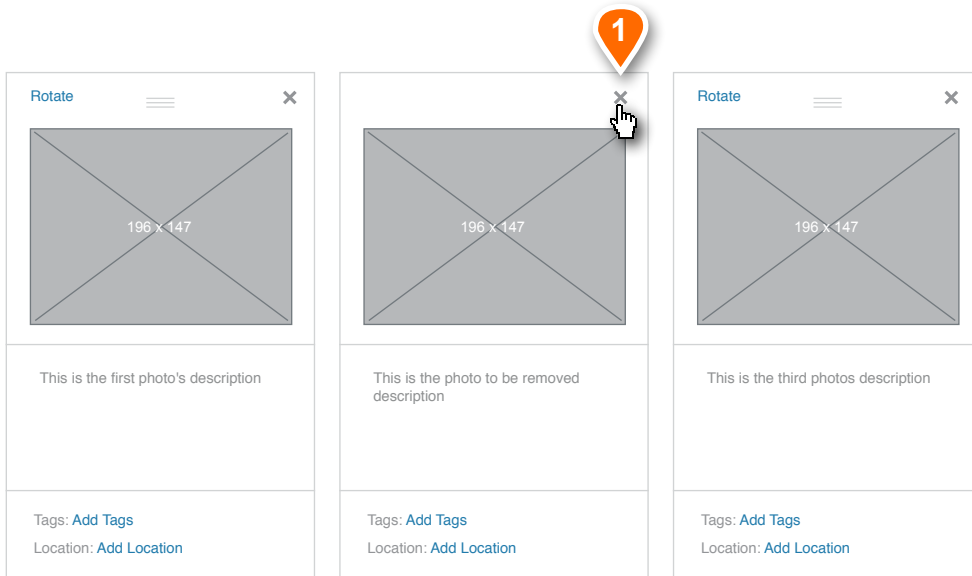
1

Rotate
196 x 147
This is the first photo's description
Tags: Add Tags
Location: Add Location

196 x 147
This is the photo to be removed description
Tags: Add Tags
Location: Add Location

Rotate
196 x 147
This is the third photos description
Tags: Add Tags
Location: Add Location